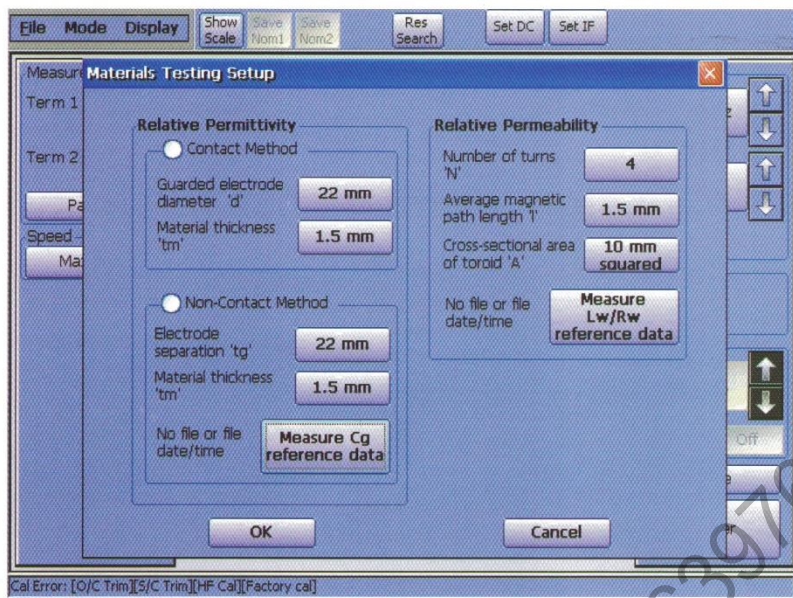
File Mode Display Show Scale Save Nom1 Save Nom2 Res Search Set DC Set IF

Measure Term 1 Term 2 Pa Speed Ma

Materials Testing Setup

Relative Permittivity

Contact Method

Guarded electrode diameter 'd' 22 mm

Material thickness 'tm' 1.5 mm

Non-Contact Method

Electrode separation 'tg' 22 mm

Material thickness 'tm' 1.5 mm

No file or file date/time Measure Cg reference data

Relative Permeability

Number of turns 'N' 4

Average magnetic path length 'l' 1.5 mm

Cross-sectional area of toroid 'A' 10 mm squared

No file or file date/time Measure Lw/Rw reference data

OK Cancel

Off

Cal Error: [O/C Trim][S/C Trim][HF Cal][Factory cal]